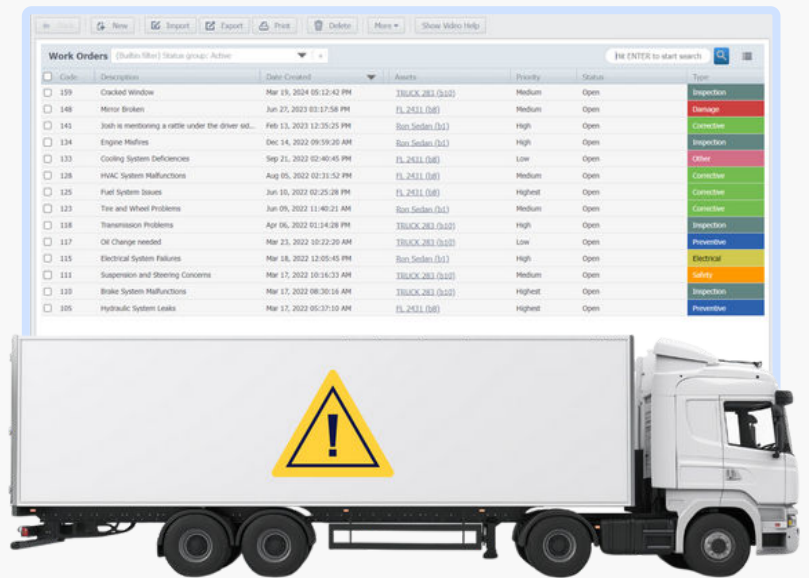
Close New Import Export Print Delete More Show Video Help

Work Orders (Builtin filter) Status group: Active

Hit ENTER to start search

| Code | Description | Date Created | Assets | Priority | Status | Type |
|---|---|---|---|---|---|---|
| 159 | Cracked Window | Mar 19, 2024 05:12:42 PM | TRUCK 283 (b10) | Medium | Open | Inspection |
| 148 | Mirror Broken | Jun 27, 2023 03:17:58 PM | FL 2431 (b8) | Medium | Open | Damage |
| 141 | Josh is mentioning a rattle under the driver sid... | Feb 13, 2023 12:35:25 PM | Ron Sedan (b1) | High | Open | Corrective |
| 134 | Engine Misfires | Dec 14, 2022 09:59:20 AM | Ron Sedan (b1) | High | Open | Inspection |
| 133 | Cooling System Deficiencies | Sep 21, 2022 02:40:45 PM | FL 2431 (b8) | Low | Open | Other |
| 126 | HVAC System Malfunctions | Aug 05, 2022 02:31:52 PM | FL 2431 (b8) | Medium | Open | Corrective |
| 125 | Fuel System Issues | Jun 10, 2022 02:25:28 PM | FL 2431 (b8) | Highest | Open | Corrective |
| 123 | Tire and Wheel Problems | Jun 09, 2022 11:40:21 AM | Ron Sedan (b1) | Medium | Open | Corrective |
| 118 | Transmission Problems | Apr 06, 2022 01:14:28 PM | TRUCK 283 (b10) | High | Open | Inspection |
| 117 | Oil Change needed | Mar 23, 2022 10:22:20 AM | TRUCK 283 (b10) | Low | Open | Preventive |
| 115 | Electrical System Failures | Mar 18, 2022 12:05:45 PM | Ron Sedan (b1) | High | Open | Electrical |
| 111 | Suspension and Steering Concerns | Mar 17, 2022 10:16:33 AM | TRUCK 283 (b10) | Medium | Open | Safety |
| 110 | Brake System Malfunctions | Mar 17, 2022 08:30:16 AM | TRUCK 283 (b10) | Highest | Open | Inspection |
| 105 | Hydraulic System Leaks | Mar 17, 2022 05:37:10 AM | FL 2431 (b8) | Highest | Open | Preventive |